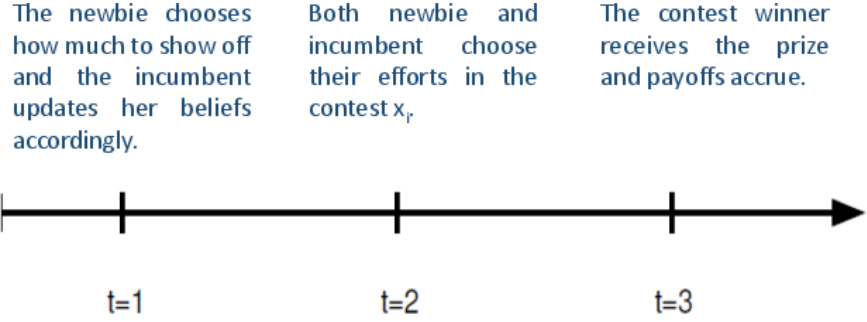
The newbie chooses how much to show off and the incumbent updates her beliefs accordingly.

Both newbie and incumbent choose their efforts in the contest $x_i$.

The contest winner receives the prize and payoffs accrue.

t=1

t=2

t=3